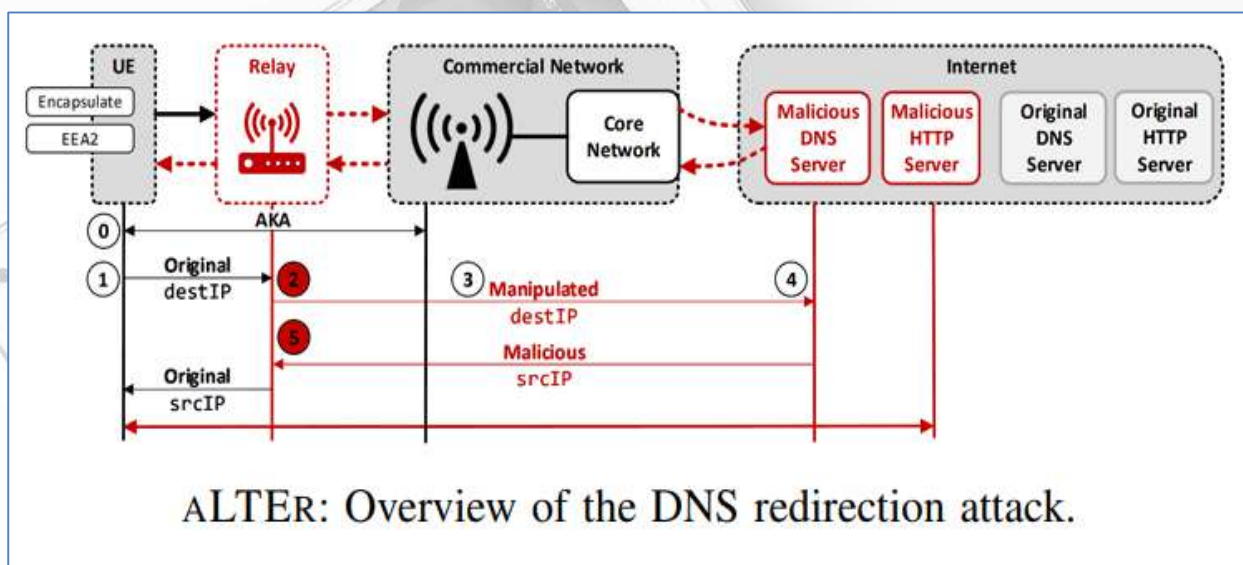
UE
Encapsulate
EEA2
Relay
Commercial Network
Core Network
Internet
Malicious DNS Server
Malicious HTTP Server
Original DNS Server
Original HTTP Server
0
AKA
1
Original destIP
2
3
Manipulated destIP
4
5
Malicious srcIP
Original srcIP

ALTER: Overview of the DNS redirection attack.